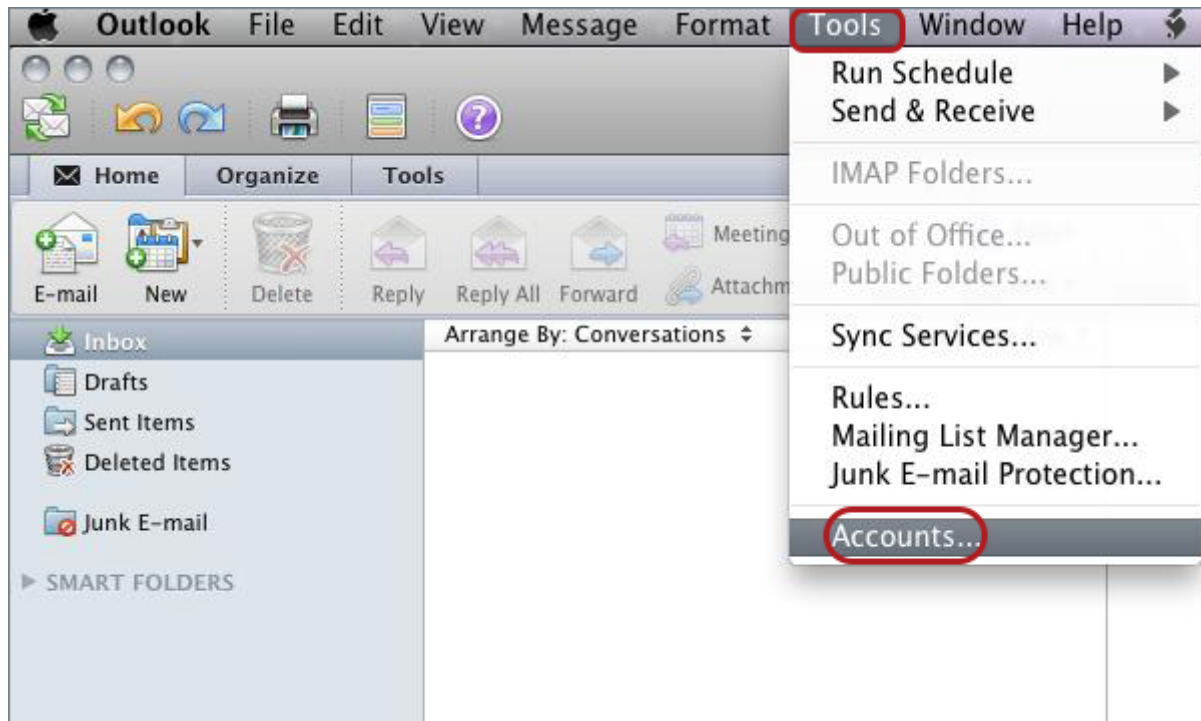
Outlook File Edit View Message Format Tools Window Help

Home Organize Tools

E-mail New Delete Reply Reply All Forward Meeting Attachm

Inbox
Drafts
Sent Items
Deleted Items
Junk E-mail
SMART FOLDERS

Arrange By: Conversations

Run Schedule
Send & Receive
IMAP Folders...
Out of Office...
Public Folders...
Sync Services...
Rules...
Mailing List Manager...
Junk E-mail Protection...
Accounts...